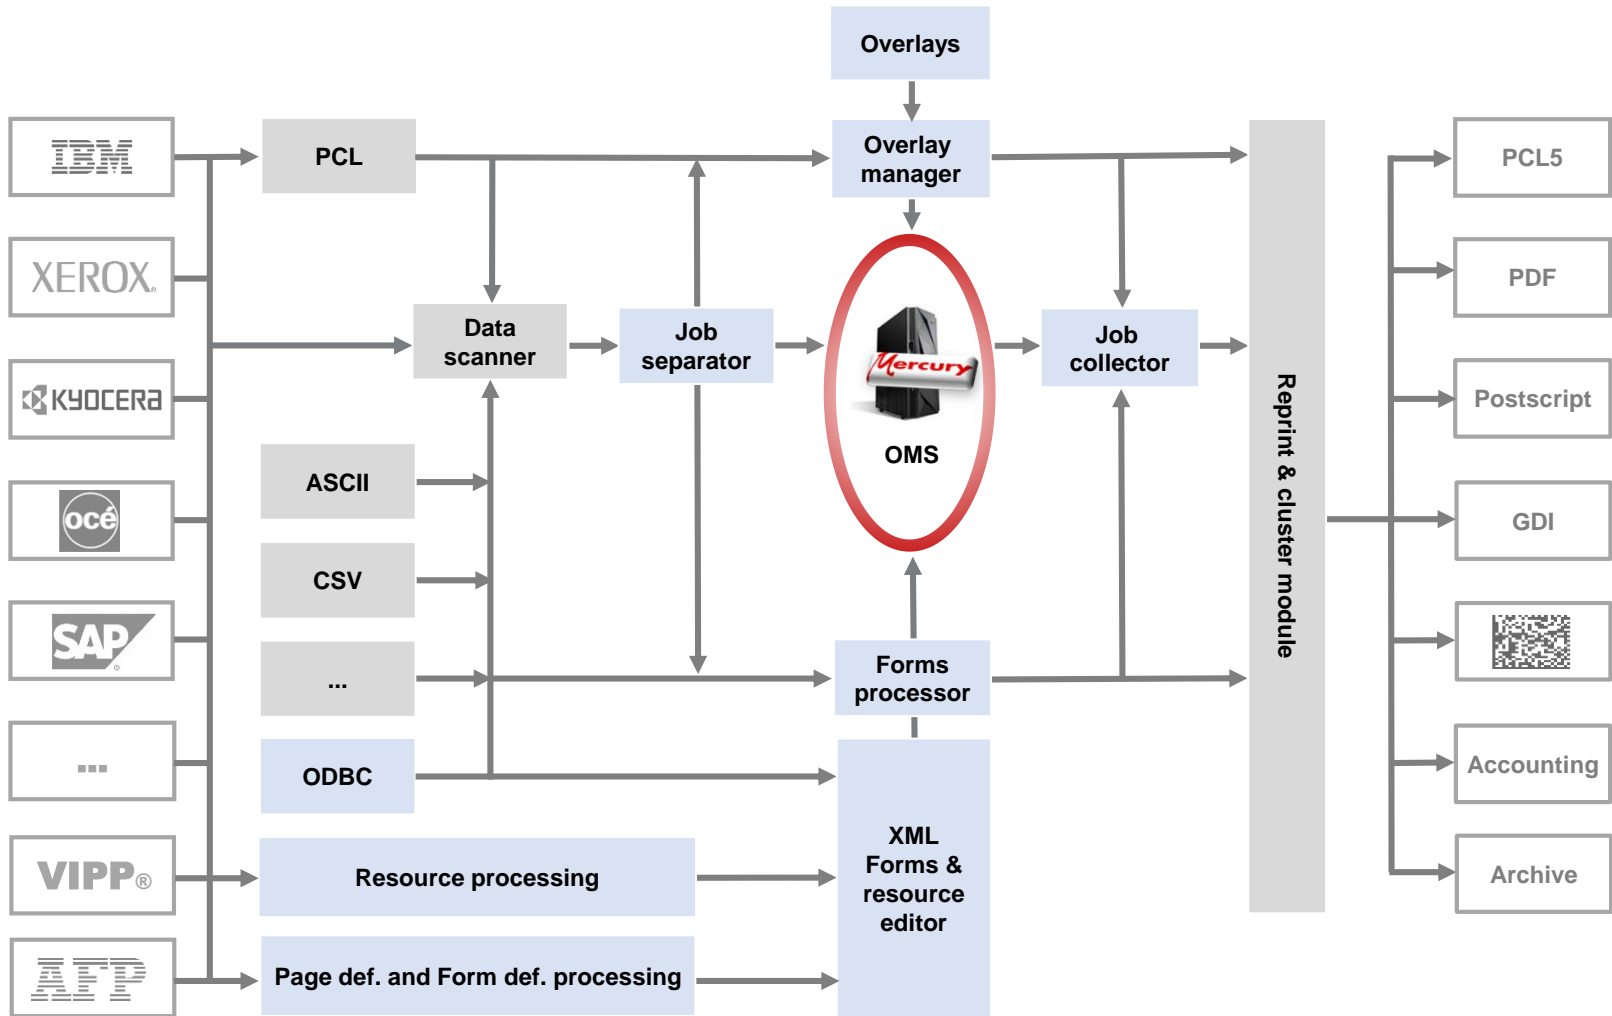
Overlays

IBM

PCL

Overlay manager

PCL5

XEROX

Data scanner

Job separator

Mercury

OMS

Job collector

PDF

KYOCERA

Postscript

océ

ASCII

GDI

CSV

SAP

...

Forms processor

...

ODBC

Accounting

XML Forms & resource editor

VIPP®

Resource processing

Archive

AFP

Page def. and Form def. processing

Reprint & cluster module